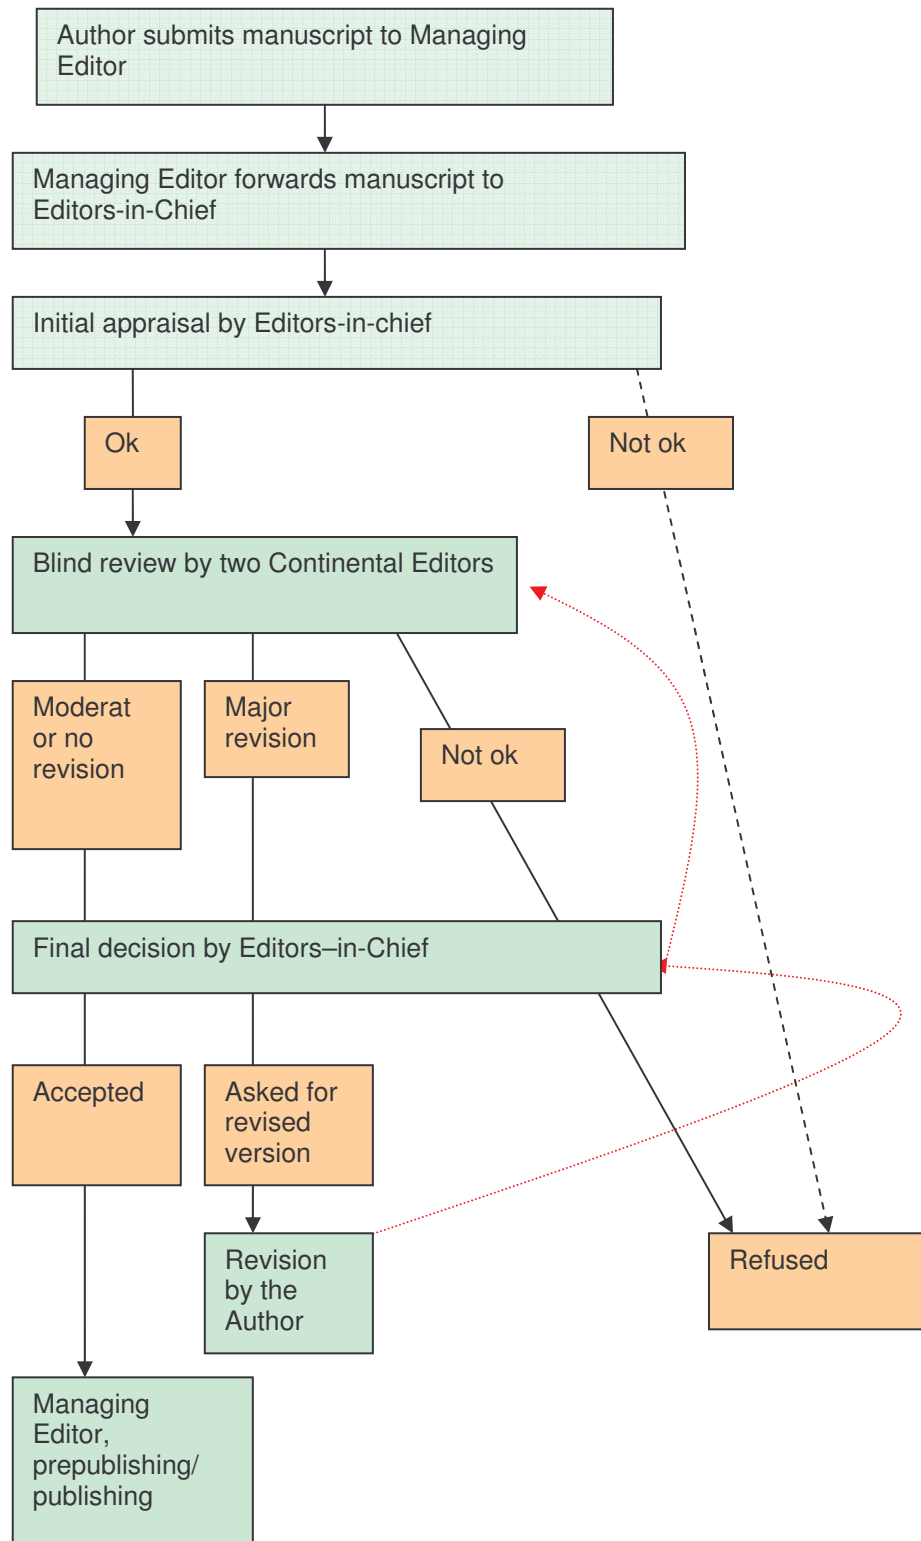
Author submits manuscript to Managing Editor

Managing Editor forwards manuscript to Editors-in-Chief

Initial appraisal by Editors-in-chief

Ok

Not ok

Blind review by two Continental Editors

Moderat or no revision

Major revision

Not ok

Final decision by Editors–in-Chief

Accepted

Asked for revised version

Revision by the Author

Refused

Managing Editor, prepublishing/ publishing